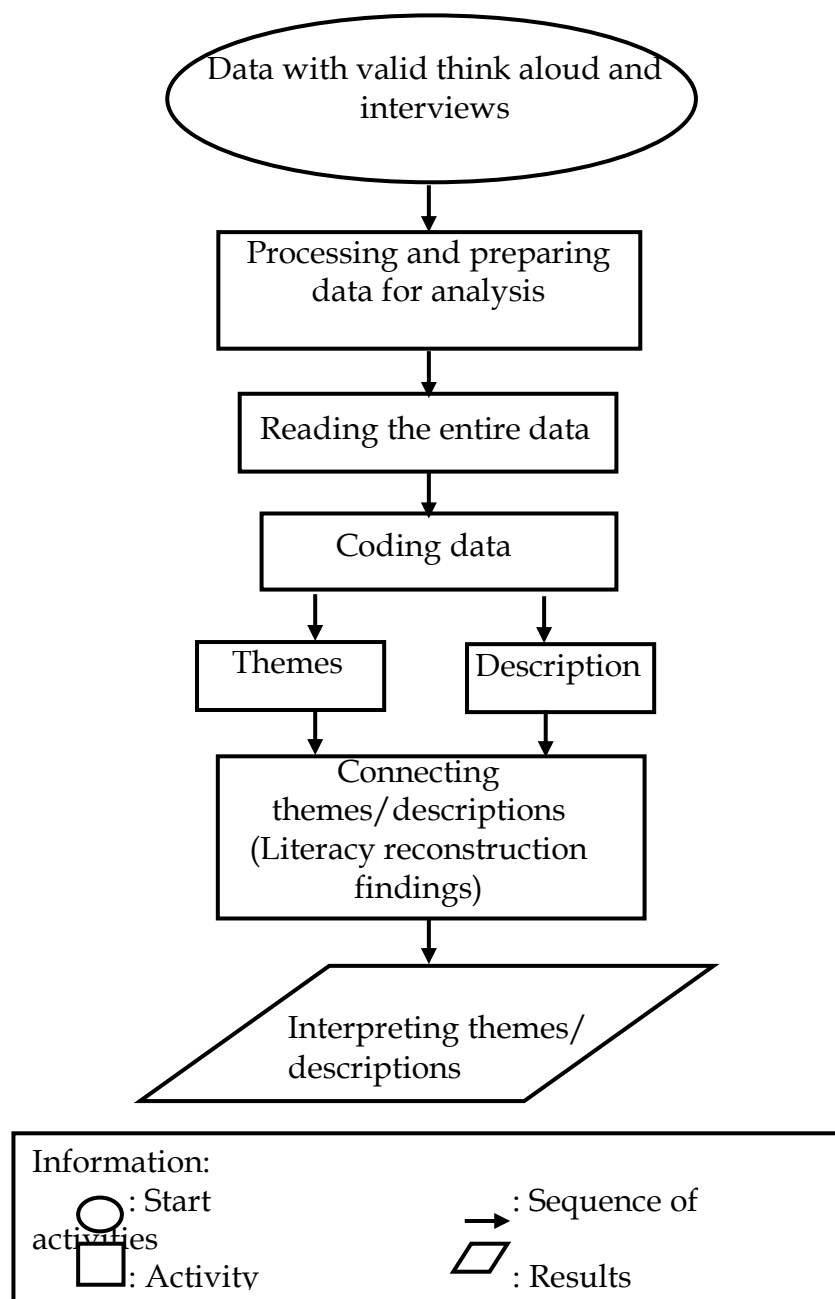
Data with valid think aloud and interviews

Processing and preparing data for analysis

Reading the entire data

Coding data

Themes

Description

Connecting themes/descriptions (Literacy reconstruction findings)

Interpreting themes/ descriptions

Information:
: Start
: Sequence of activities
: Activity
: Results